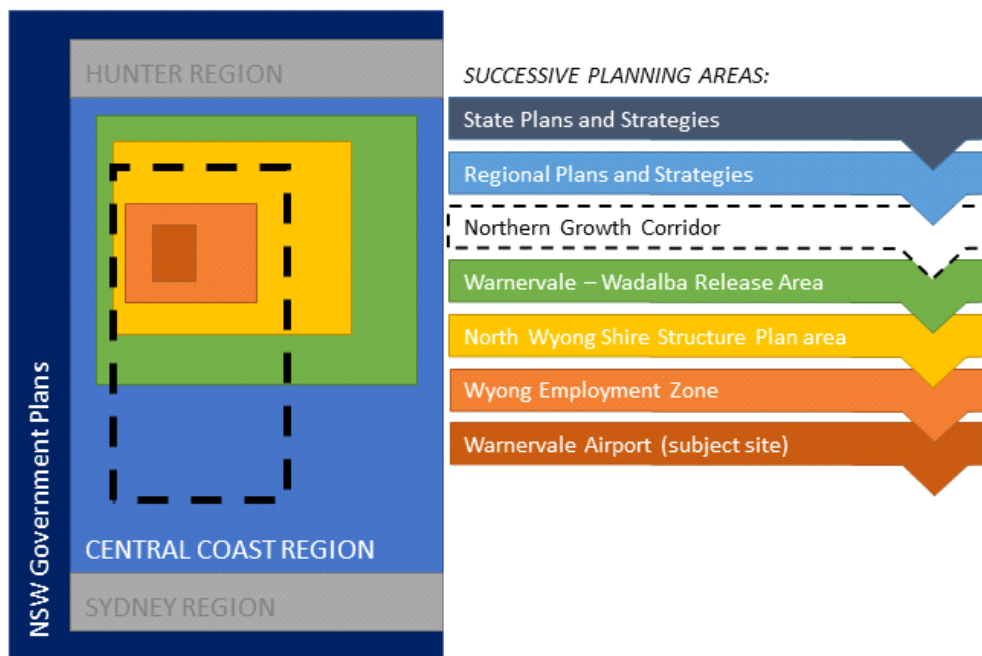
HUNTER REGION

CENTRAL COAST REGION

SYDNEY REGION

NSW Government Plans

SUCCESSIVE PLANNING AREAS:

State Plans and Strategies

Regional Plans and Strategies

Northern Growth Corridor

Warnervale – Wadalba Release Area

North Wyong Shire Structure Plan area

Wyong Employment Zone

Warnervale Airport (subject site)